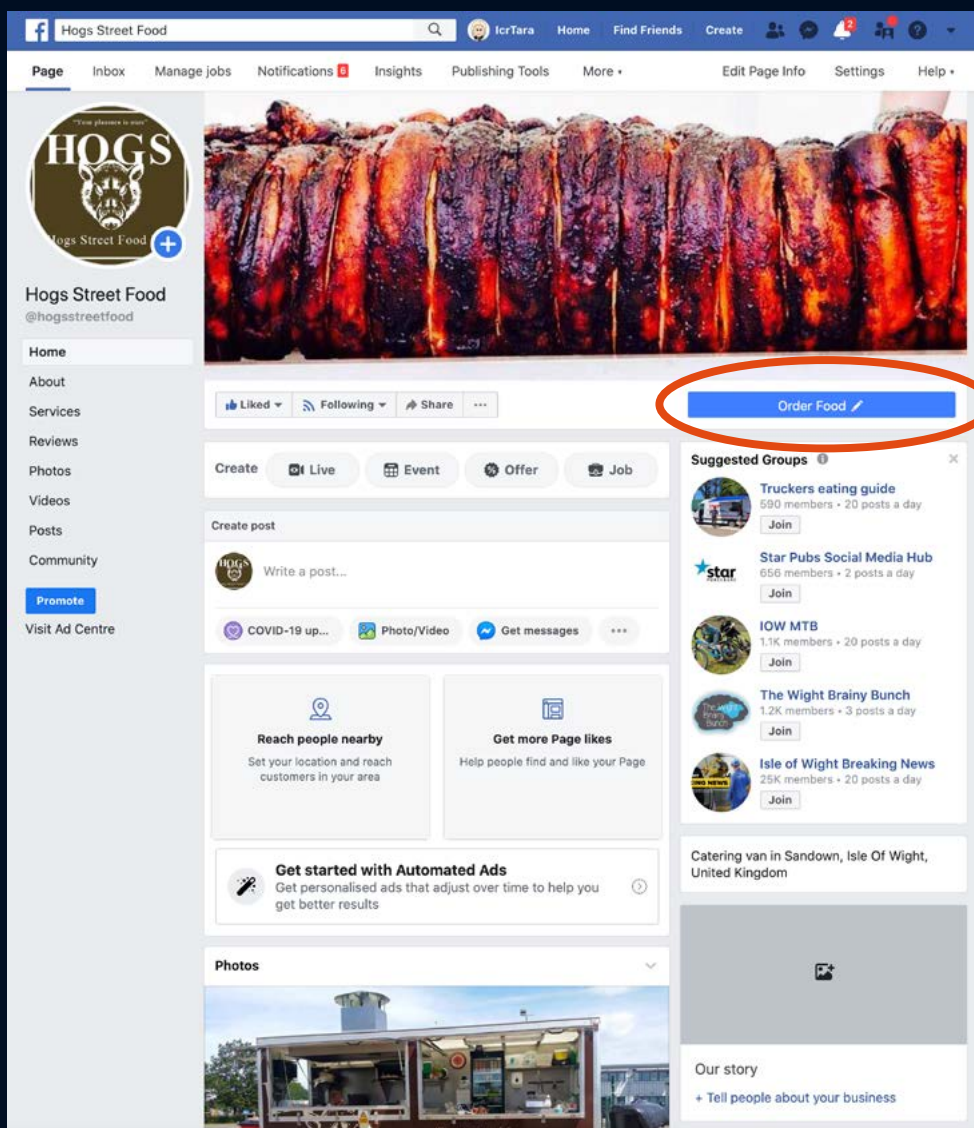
Hogs Street Food

IcrTara Home Find Friends Create 2

Page Inbox Manage jobs Notifications 6 Insights Publishing Tools More ▾ Edit Page Info Settings Help ▾

"Your pleasure is ours"
HOGS
Hogs Street Food

Hogs Street Food
@hogsstreetfood

Home
About
Services
Reviews
Photos
Videos
Posts
Community

Promote
Visit Ad Centre

Liked ▾ Following ▾ Share ···

Order Food

Create Live Event Offer Job

Create post

Write a post...

COVID-19 up... Photo/Video Get messages ···

Reach people nearby
Set your location and reach customers in your area

Get more Page likes
Help people find and like your Page

Get started with Automated Ads
Get personalised ads that adjust over time to help you get better results

Photos

Suggested Groups

Truckers eating guide
590 members • 20 posts a day
Join

Star Pubs Social Media Hub
656 members • 2 posts a day
Join

IOW MTB
1.1K members • 20 posts a day
Join

The Wight Brainy Bunch
1.2K members • 3 posts a day
Join

Isle of Wight Breaking News
25K members • 20 posts a day
Join

Catering van in Sandown, Isle Of Wight, United Kingdom

Our story
+ Tell people about your business